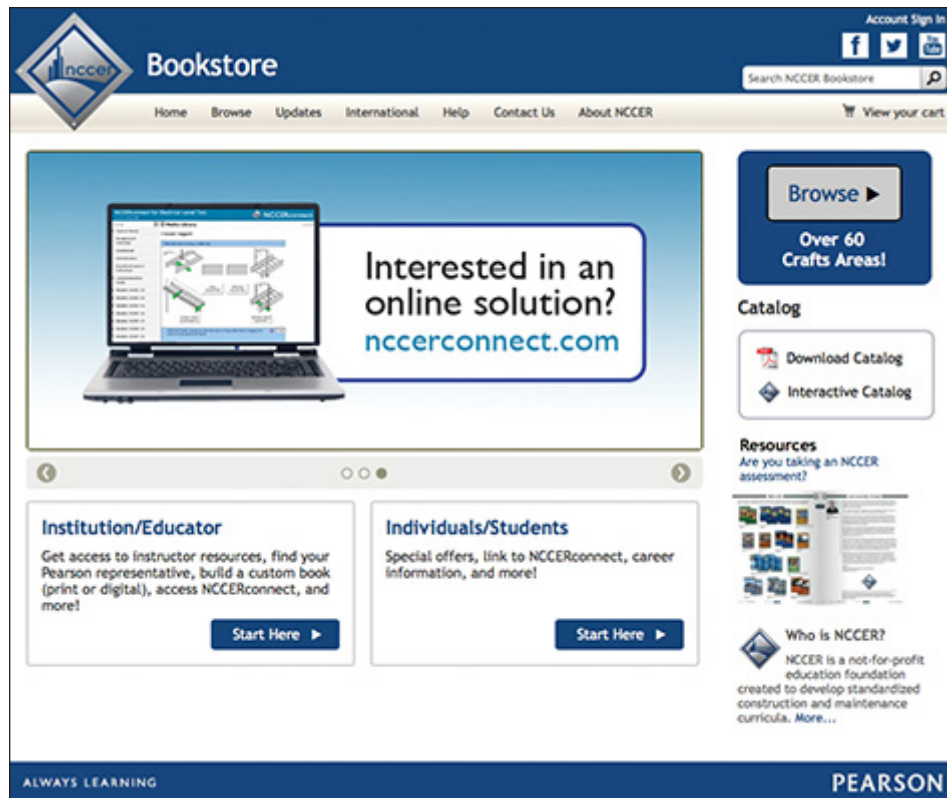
nccer

Bookstore

Account Sign In

f

You Tube

Search NCCER Bookstore

Home Browse Updates International Help Contact Us About NCCER

View your cart

NCCERconnect

Interested in an online solution?
nccerconnect.com

Browse ▶

Over 60 Crafts Areas!

Catalog

Download Catalog

Interactive Catalog

Resources
Are you taking an NCCER assessment?

Institution/Educator

Get access to instructor resources, find your Pearson representative, build a custom book (print or digital), access NCCERconnect, and more!

Start Here ▶

Individuals/Students

Special offers, link to NCCERconnect, career information, and more!

Start Here ▶

Who is NCCER?

NCCER is a not-for-profit education foundation created to develop standardized construction and maintenance curricula. More...

ALWAYS LEARNING

PEARSON